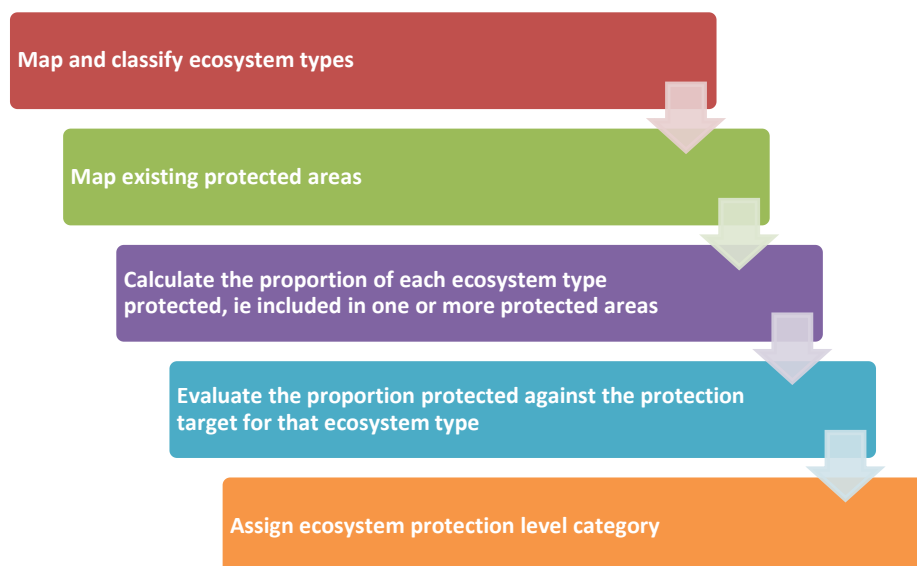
Map and classify ecosystem types

Map existing protected areas

Calculate the proportion of each ecosystem type protected, ie included in one or more protected areas

Evaluate the proportion protected against the protection target for that ecosystem type

Assign ecosystem protection level category